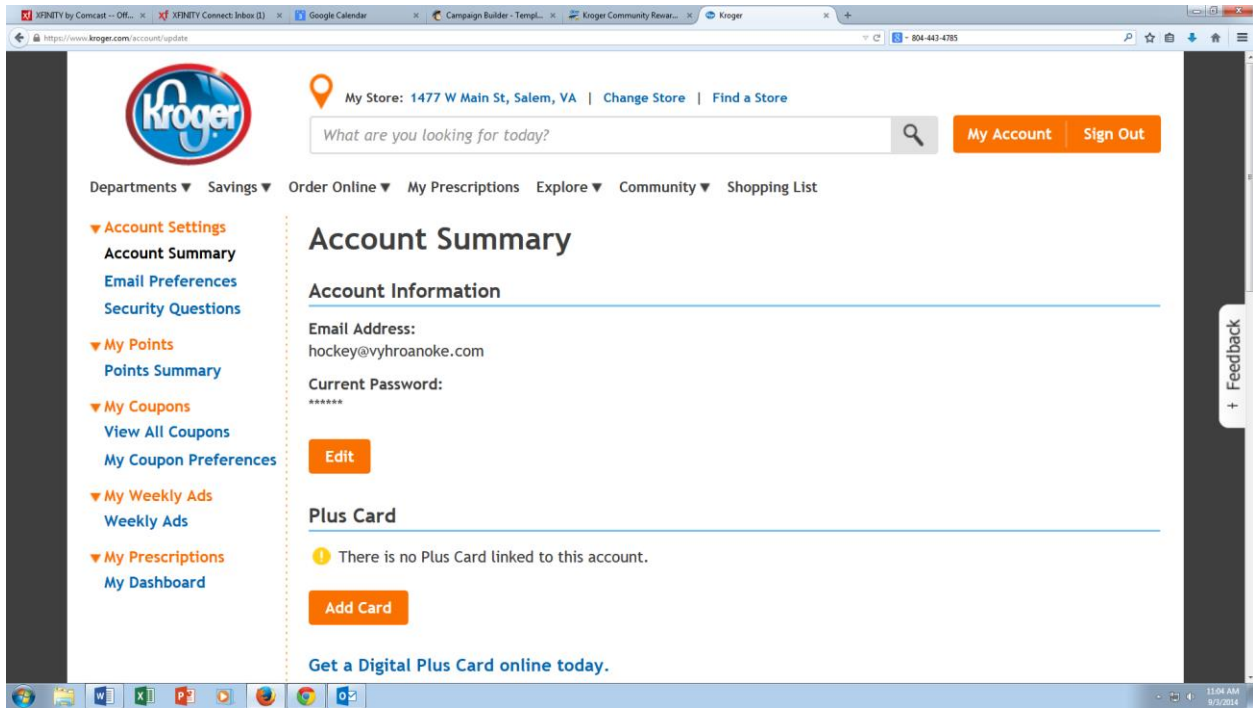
XFINITY by Comcast -- Off... × | XFINITY Connect: Inbox (1) × | Google Calendar × | Campaign Builder - Templ... × | Kroger Community Rewar... × | Kroger × | +

https://www.kroger.com/account/update

804-443-4785

Kroger

My Store: 1477 W Main St, Salem, VA | Change Store | Find a Store

What are you looking for today?

My Account | Sign Out

Departments ▼ Savings ▼ Order Online ▼ My Prescriptions Explore ▼ Community ▼ Shopping List

▼Account Settings
Account Summary
Email Preferences
Security Questions

▼My Points
Points Summary

▼My Coupons
View All Coupons
My Coupon Preferences

▼My Weekly Ads
Weekly Ads

▼My Prescriptions
My Dashboard

Account Summary

Account Information

Email Address:
hockey@vyhroanoke.com

Current Password:
******

Edit

Plus Card

There is no Plus Card linked to this account.

Add Card

Get a Digital Plus Card online today.

+ Feedback

11:04 AM
9/3/2014